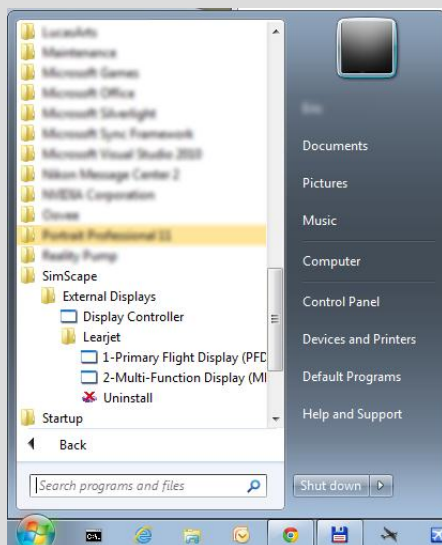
LucasArts
Maintenance
Microsoft Games
Microsoft Office
Microsoft Silverlight
Microsoft Sync Framework
Microsoft Visual Studio 2010
Nikon Message Center 2
NVIDIA Corporation
Oovoo
Portrait Professional 11
Reality Pump
SimScape
External Displays
Display Controller
Learjet
1-Primary Flight Display (PFD
2-Multi-Function Display (MI
Uninstall
Startup
Back
Search programs and files

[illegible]
Documents
Pictures
Music
Computer
Control Panel
Devices and Printers
Default Programs
Help and Support
Shut down